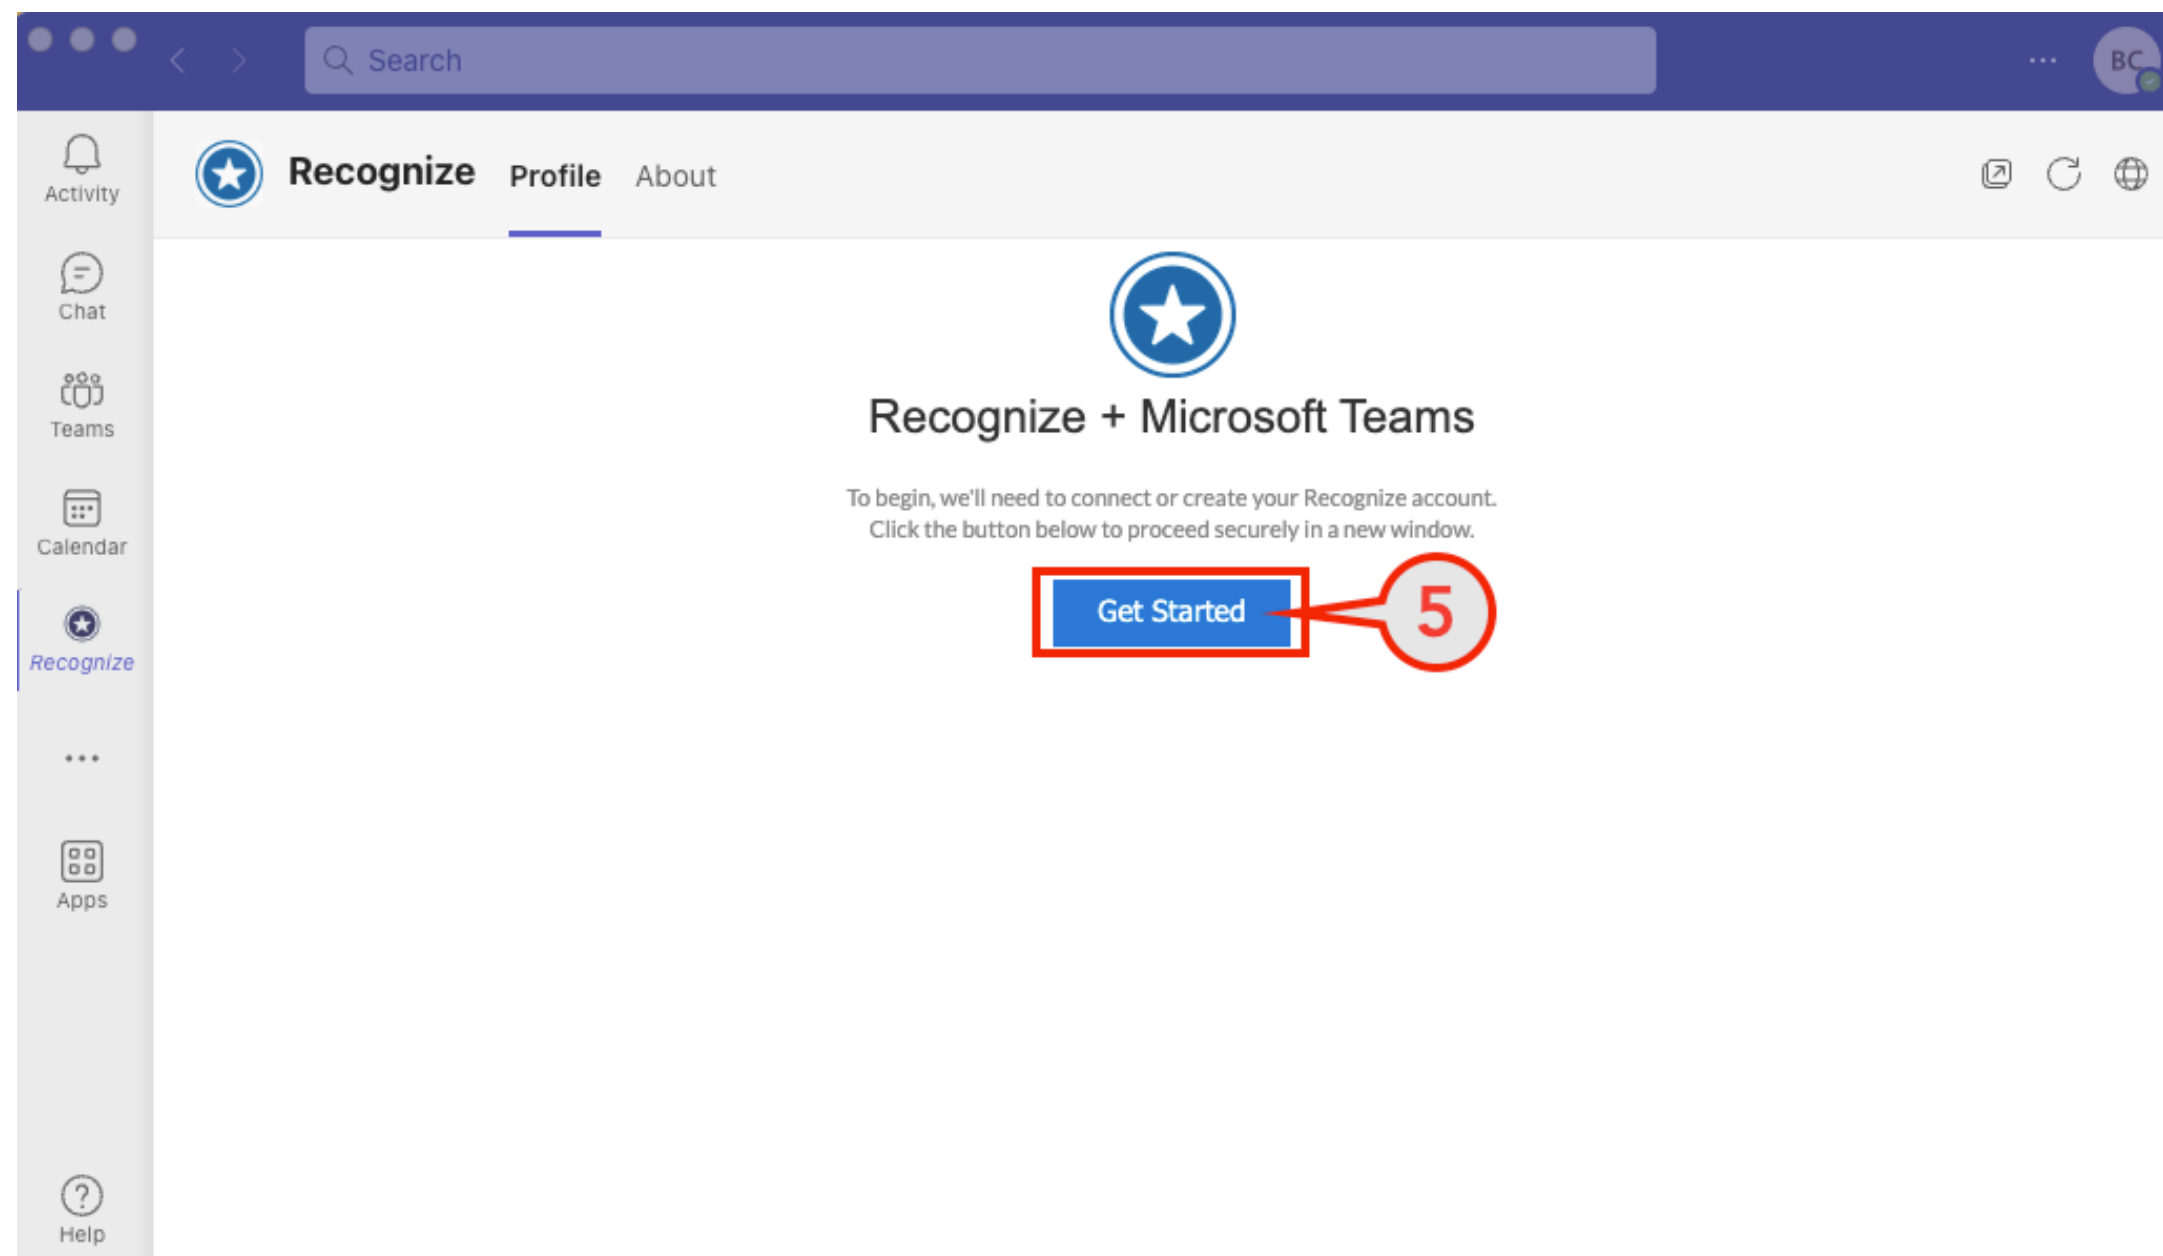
Search

...

BC

Activity

Chat

Teams

Calendar

Recognize

...

Apps

Help

Recognize Profile About

Recognize + Microsoft Teams

To begin, we'll need to connect or create your Recognize account. Click the button below to proceed securely in a new window.

Get Started

5